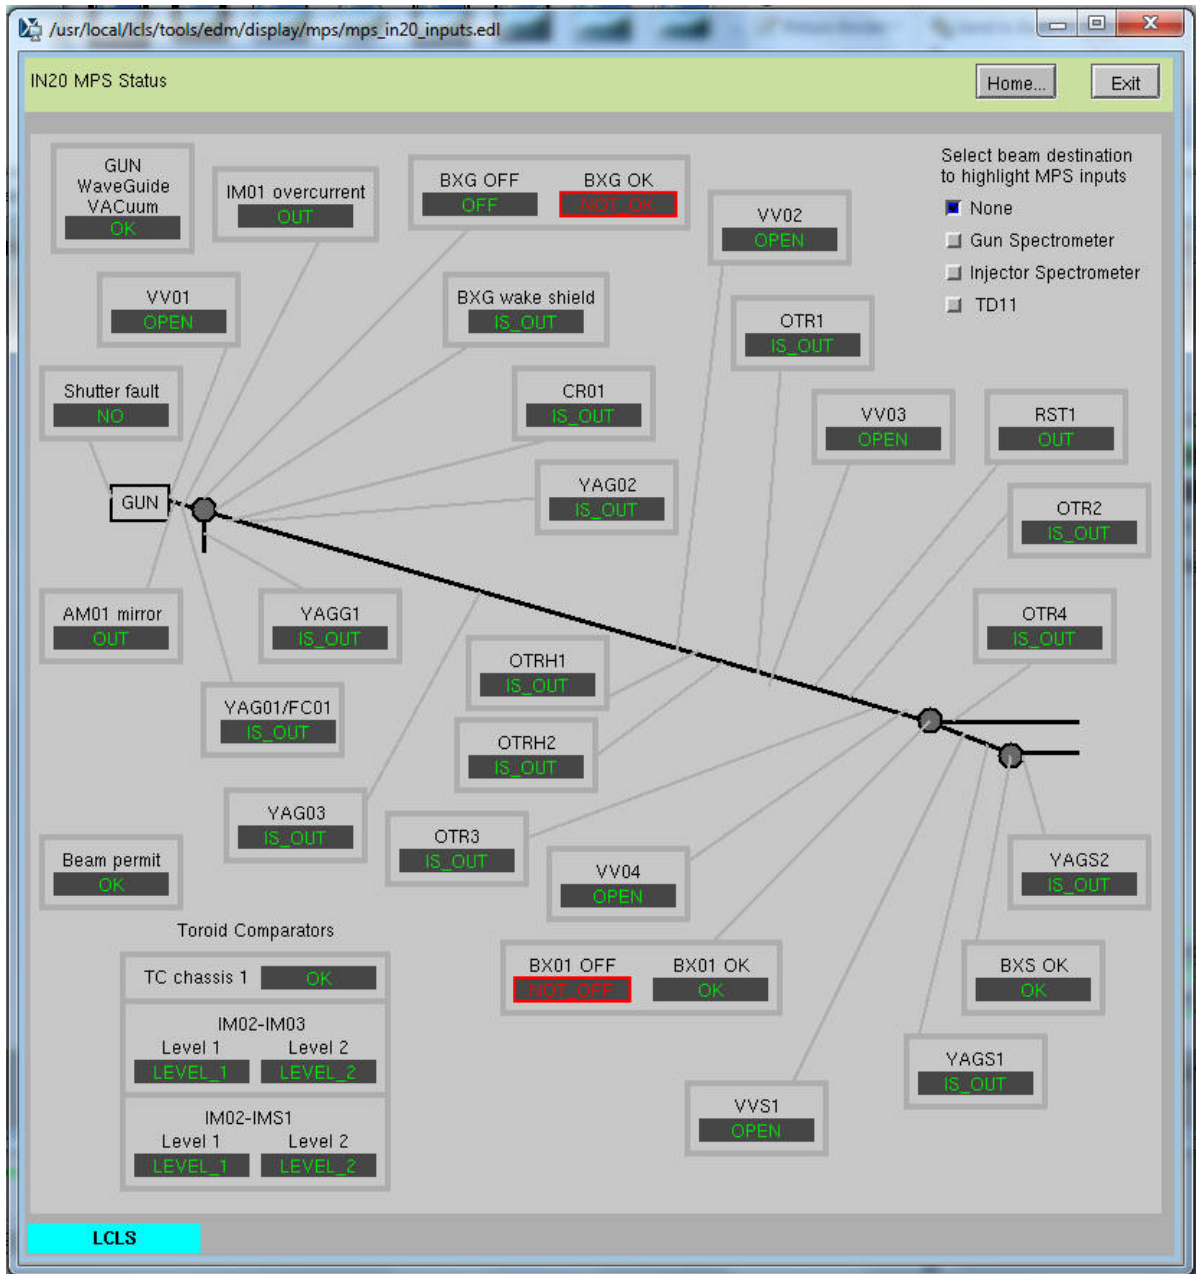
/usr/local/lcls/tools/edm/display/mps/mps_in20_inputs.edl

IN20 MPS Status

Home...

Exit

GUN WaveGuide VACuum
OK

IM01 overcurrent
OUT

BXG OFF
OFF

BXG OK
NOT_OK

VV02
OPEN

Select beam destination to highlight MPS inputs

None

Gun Spectrometer

Injector Spectrometer

TD11

VV01
OPEN

BXG wake shield
IS_OUT

OTR1
IS_OUT

Shutter fault
NO

CR01
IS_OUT

VV03
OPEN

RST1
OUT

GUN

YAG02
IS_OUT

OTR2
IS_OUT

AM01 mirror
OUT

YAGG1
IS_OUT

OTR4
IS_OUT

OTRH1
IS_OUT

YAG01/FC01
IS_OUT

OTRH2
IS_OUT

YAG03
IS_OUT

OTR3
IS_OUT

Beam permit
OK

VV04
OPEN

YAGS2
IS_OUT

Toroid Comparators

TC chassis 1
OK

BX01 OFF
NOT_OFF

BX01 OK
OK

BXS OK
OK

IM02-IM03
Level 1
LEVEL_1
Level 2
LEVEL_2

YAGS1
IS_OUT

IM02-IMS1
Level 1
LEVEL_1
Level 2
LEVEL_2

VVS1
OPEN

LCLS